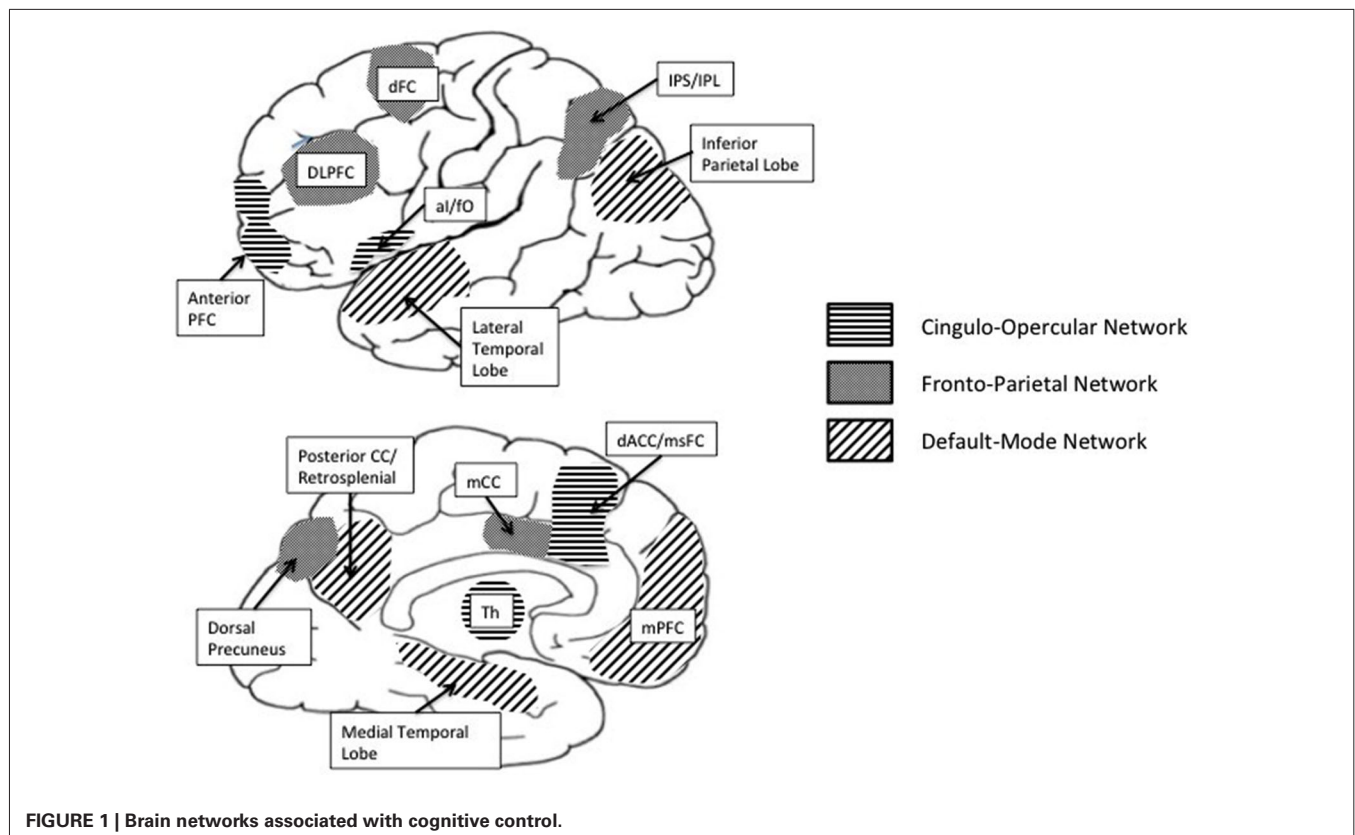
dFC

IPS/IPL

Inferior Parietal Lobe

DLPFC

aI/fO

Anterior PFC

Lateral Temporal Lobe

Cingulo-Opercular Network

Fronto-Parietal Network

Default-Mode Network

Posterior CC/ Retrosplenial

dACC/msFC

mCC

Th

mPFC

Dorsal Precuneus

Medial Temporal Lobe

**FIGURE 1 | Brain networks associated with cognitive control.**